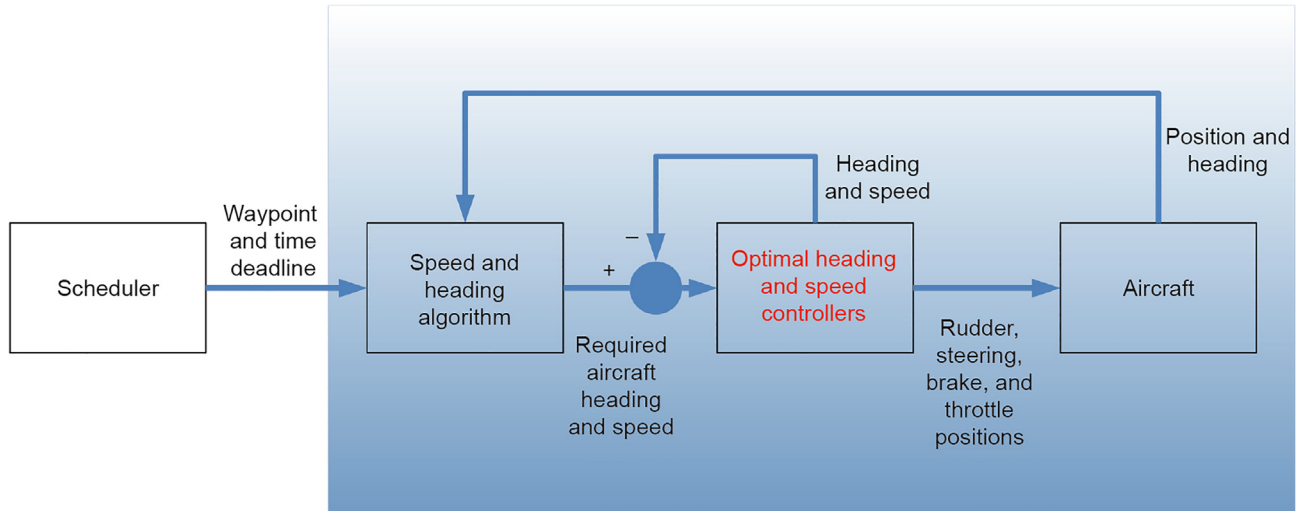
Position and heading

Heading and speed

Waypoint and time deadline

Scheduler

Speed and heading algorithm

−

+

Optimal heading and speed controllers

Aircraft

Required aircraft heading and speed

Rudder, steering, brake, and throttle positions